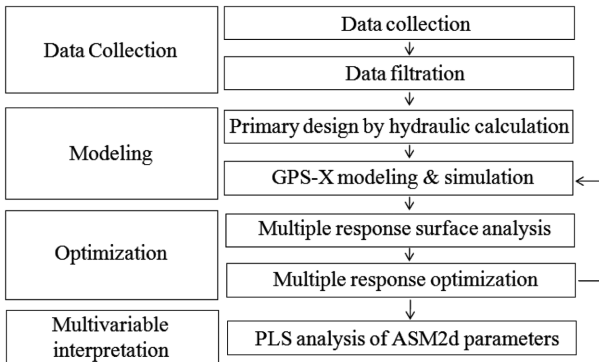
Data Collection

Data collection

Data filtration

Modeling

Primary design by hydraulic calculation

GPS-X modeling & simulation

Optimization

Multiple response surface analysis

Multiple response optimization

Multivariable interpretation

PLS analysis of ASM2d parameters